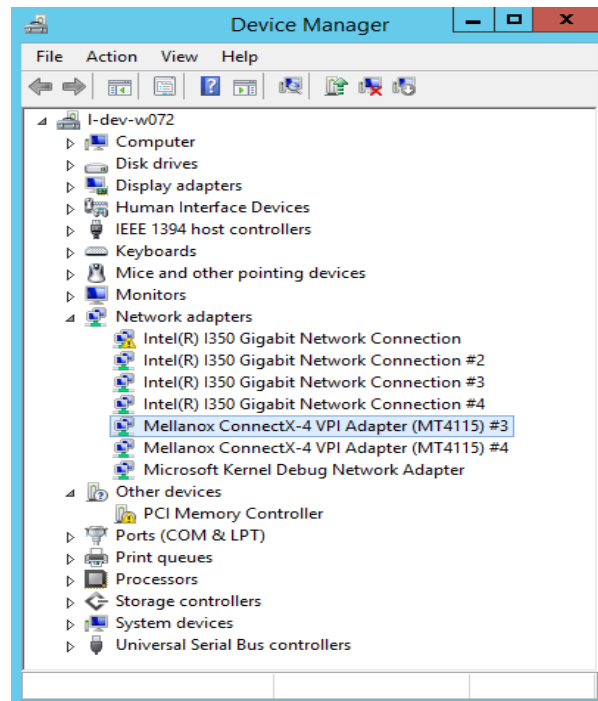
Device Manager

File Action View Help

l-dev-w072
Computer
Disk drives
Display adapters
Human Interface Devices
IEEE 1394 host controllers
Keyboards
Mice and other pointing devices
Monitors
Network adapters
Intel(R) I350 Gigabit Network Connection
Intel(R) I350 Gigabit Network Connection #2
Intel(R) I350 Gigabit Network Connection #3
Intel(R) I350 Gigabit Network Connection #4
Mellanox ConnectX-4 VPI Adapter (MT4115) #3
Mellanox ConnectX-4 VPI Adapter (MT4115) #4
Microsoft Kernel Debug Network Adapter
Other devices
PCI Memory Controller
Ports (COM & LPT)
Print queues
Processors
Storage controllers
System devices
Universal Serial Bus controllers